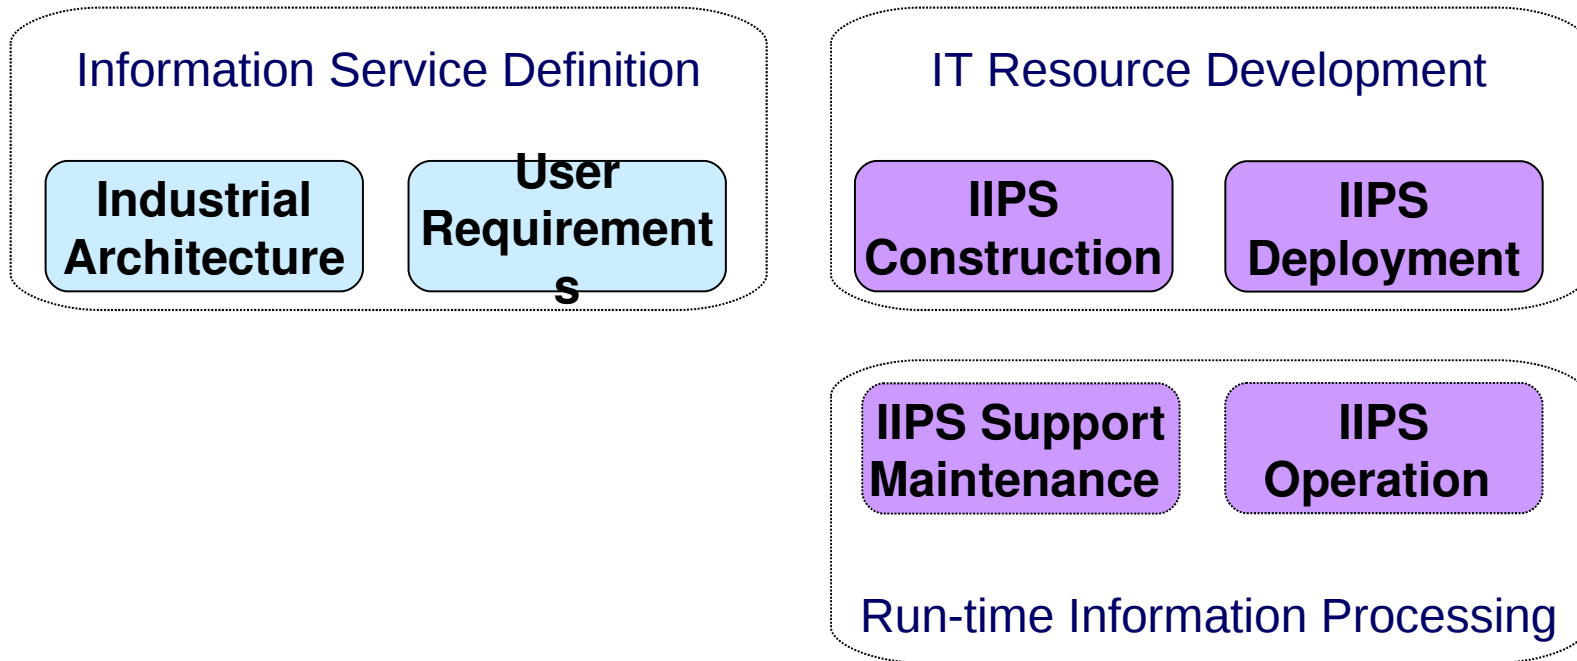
Information Service Definition

Industrial Architecture

User Requirement s

IT Resource Development

IIPS Construction

IIPS Deployment

IIPS Support Maintenance

IIPS Operation

Run-time Information Processing